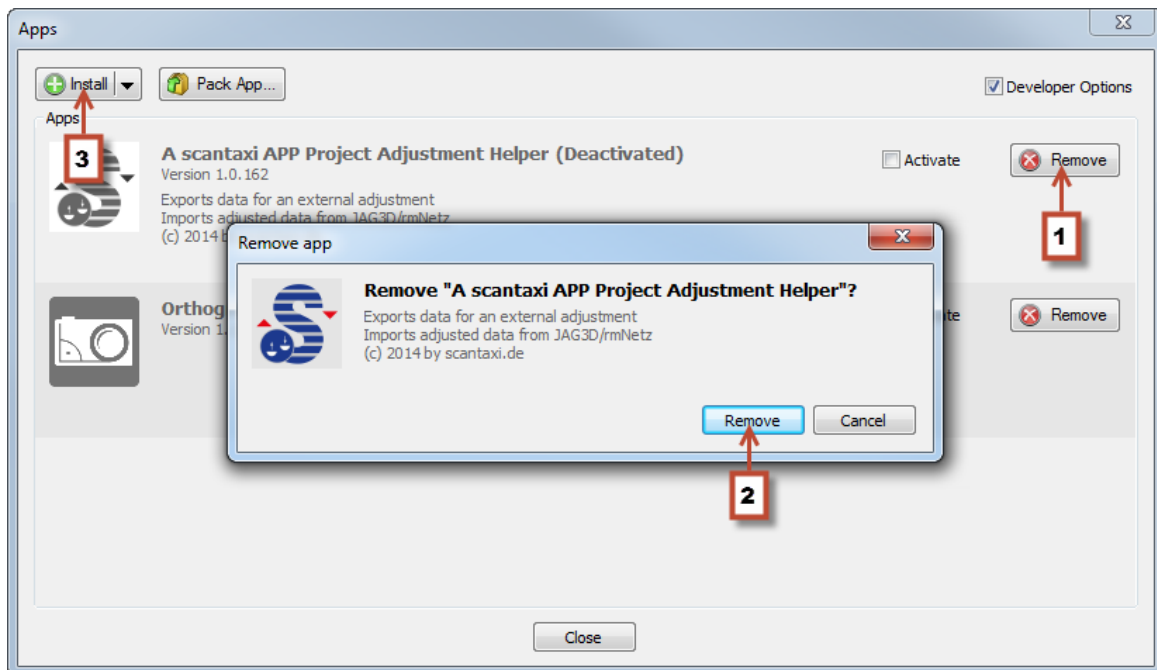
Apps

Install | Pack App...

Developer Options

Apps

3

A scantaxi APP Project Adjustment Helper (Deactivated)
Version 1.0.162
Exports data for an external adjustment
Imports adjusted data from JAG3D/rmNetz
(c) 2014 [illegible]

Activate

Remove

1

Orthog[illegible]
Version 1.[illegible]

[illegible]te

Remove

Remove app

Remove "A scantaxi APP Project Adjustment Helper"?
Exports data for an external adjustment
Imports adjusted data from JAG3D/rmNetz
(c) 2014 by scantaxi.de

Remove

Cancel

2

Close